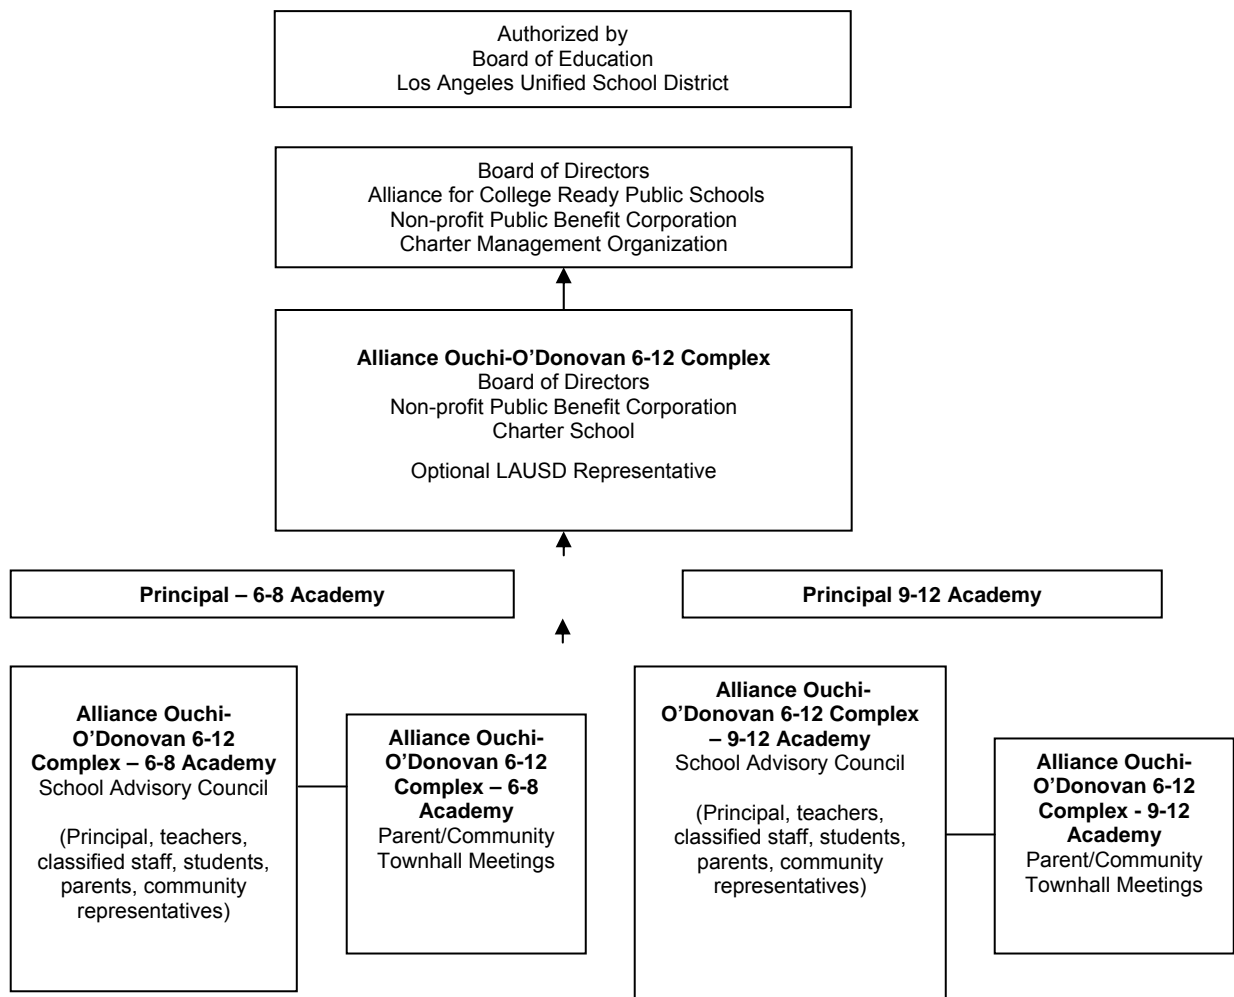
Authorized by
Board of Education
Los Angeles Unified School District

Board of Directors
Alliance for College Ready Public Schools
Non-profit Public Benefit Corporation
Charter Management Organization

**Alliance Ouchi-O'Donovan 6-12 Complex**
Board of Directors
Non-profit Public Benefit Corporation
Charter School

Optional LAUSD Representative

**Principal – 6-8 Academy**

**Principal 9-12 Academy**

**Alliance Ouchi-O'Donovan 6-12 Complex – 6-8 Academy**
School Advisory Council

(Principal, teachers, classified staff, students, parents, community representatives)

**Alliance Ouchi-O'Donovan 6-12 Complex – 6-8 Academy**
Parent/Community Townhall Meetings

**Alliance Ouchi-O'Donovan 6-12 Complex – 9-12 Academy**
School Advisory Council

(Principal, teachers, classified staff, students, parents, community representatives)

**Alliance Ouchi-O'Donovan 6-12 Complex - 9-12 Academy**
Parent/Community Townhall Meetings